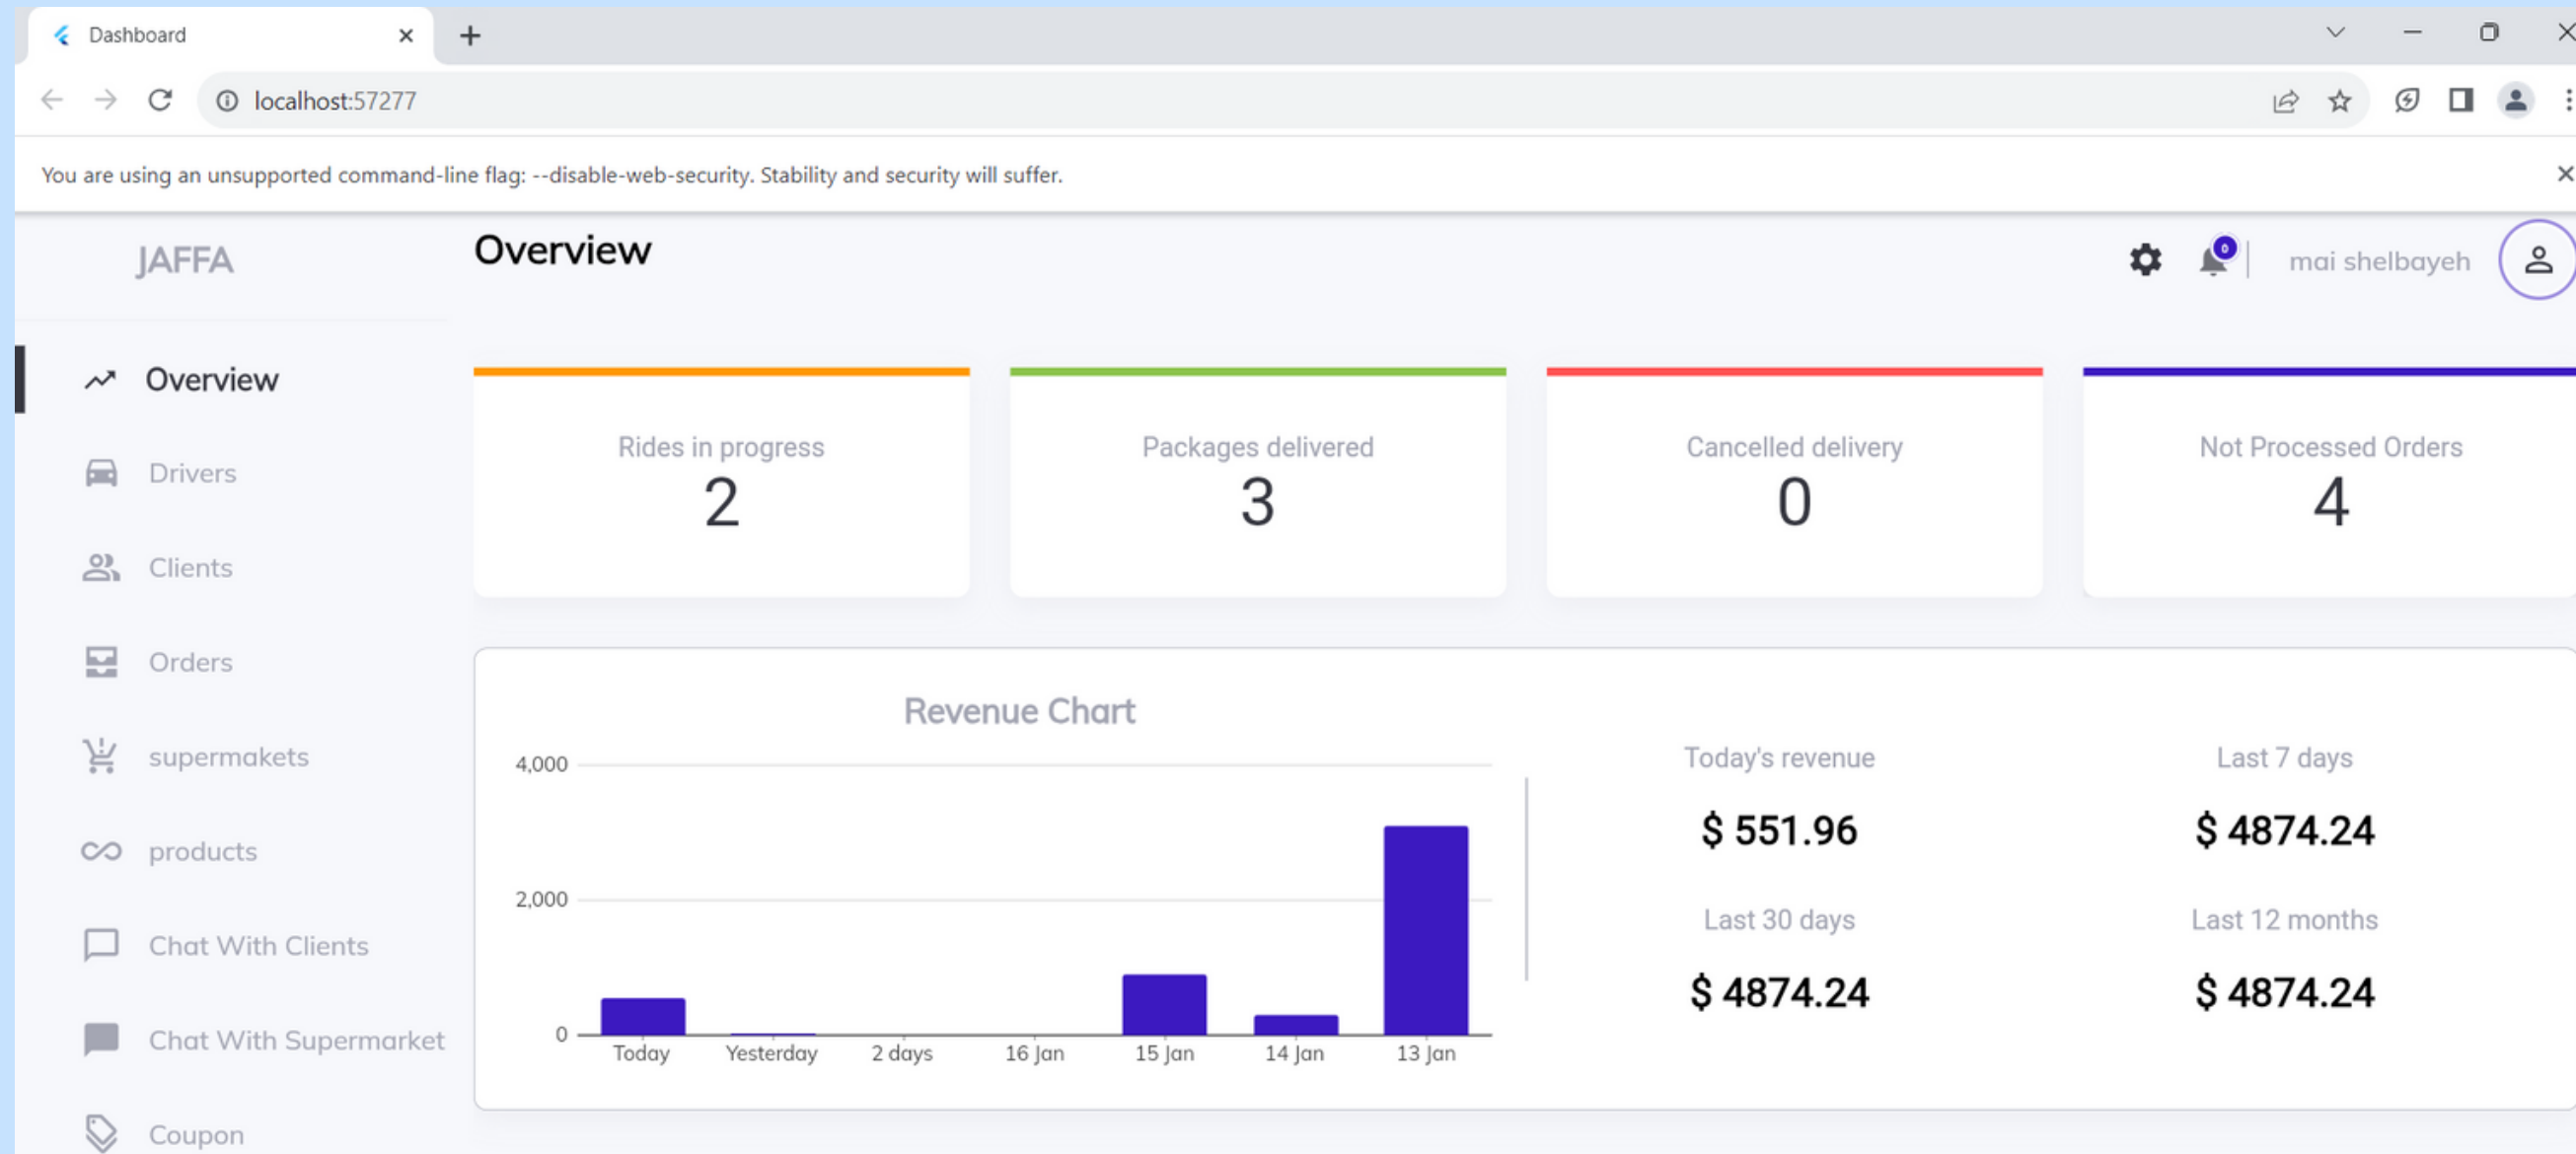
Dashboard
localhost:57277
You are using an unsupported command-line flag: --disable-web-security. Stability and security will suffer.

JAFFA
Overview
0
mai shelbayeh

Overview
Drivers
Clients
Orders
supermakets
products
Chat With Clients
Chat With Supermarket
Coupon

Rides in progress
2

Packages delivered
3

Cancelled delivery
0

Not Processed Orders
4

Revenue Chart
4,000
2,000
0
Today
Yesterday
2 days
16 Jan
15 Jan
14 Jan
13 Jan

Today's revenue
$ 551.96

Last 7 days
$ 4874.24

Last 30 days
$ 4874.24

Last 12 months
$ 4874.24